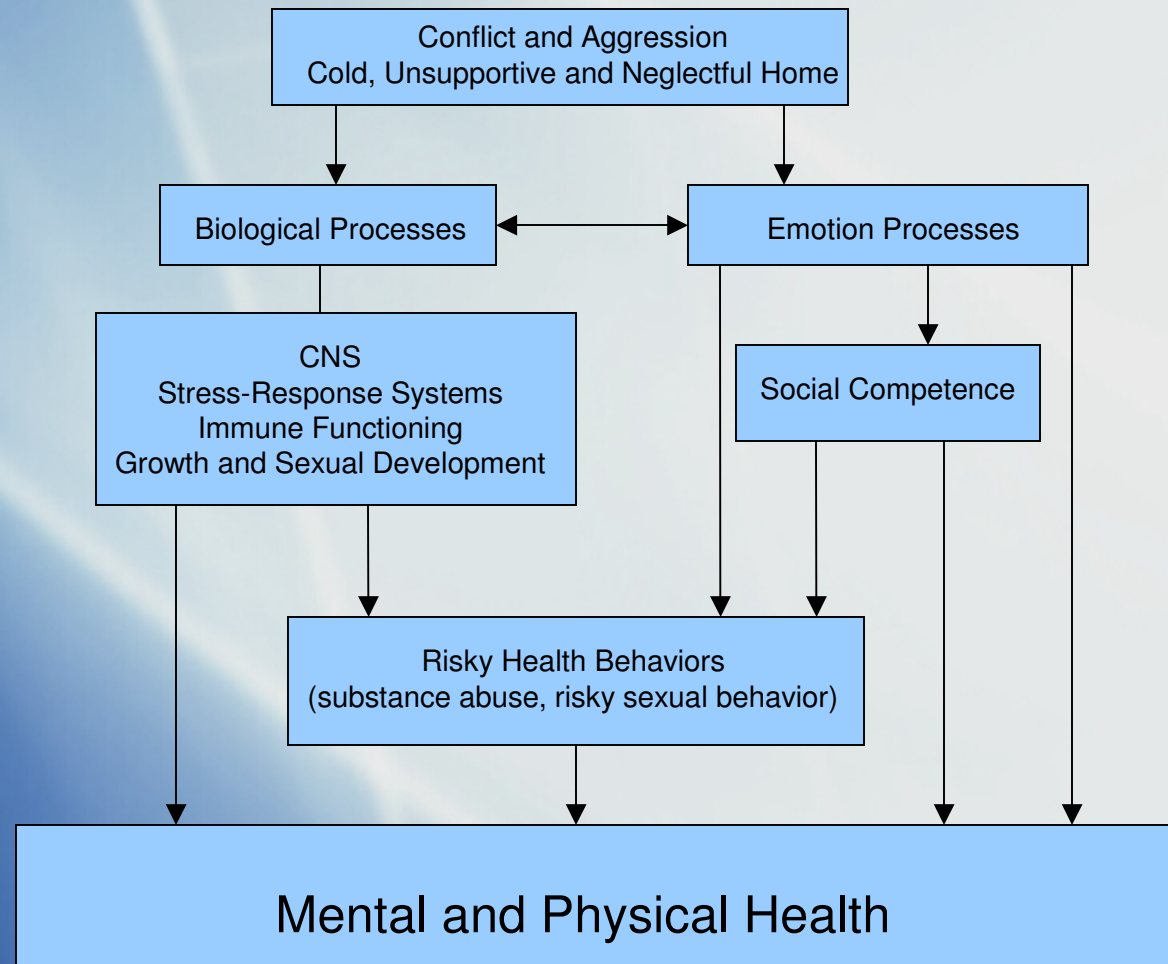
Conflict and Aggression
Cold, Unsupportive and Neglectful Home

Biological Processes

Emotion Processes

CNS
Stress-Response Systems
Immune Functioning
Growth and Sexual Development

Social Competence

Risky Health Behaviors
(substance abuse, risky sexual behavior)

Mental and Physical Health